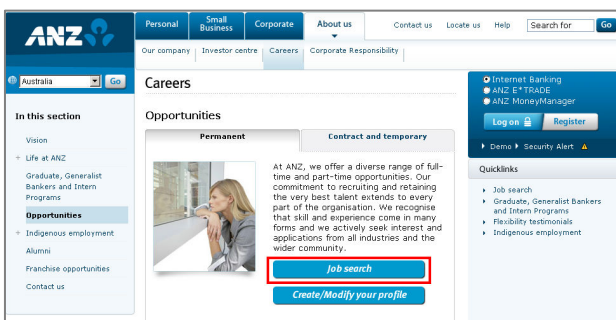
ANZ

Personal | Small Business | Corporate | About us

Contact us | Locate us | Help | Search for | Go

Our company | Investor centre | Careers | Corporate Responsibility

Australia | Go

In this section

Vision

+ Life at ANZ

Graduate, Generalist Bankers and Intern Programs

Opportunities

+ Indigenous employment

Alumni

Franchise opportunities

Contact us

Careers

Opportunities

Permanent | Contract and temporary

At ANZ, we offer a diverse range of full-time and part-time opportunities. Our commitment to recruiting and retaining the very best talent extends to every part of the organisation. We recognise that skill and experience come in many forms and we actively seek interest and applications from all industries and the wider community.

Job search

Create/Modify your profile

Internet Banking
ANZ E*TRADE
ANZ MoneyManager

Log on | Register

Demo | Security Alert

Quicklinks

Job search
Graduate, Generalist Bankers and Intern Programs
Flexibility testimonials
Indigenous employment